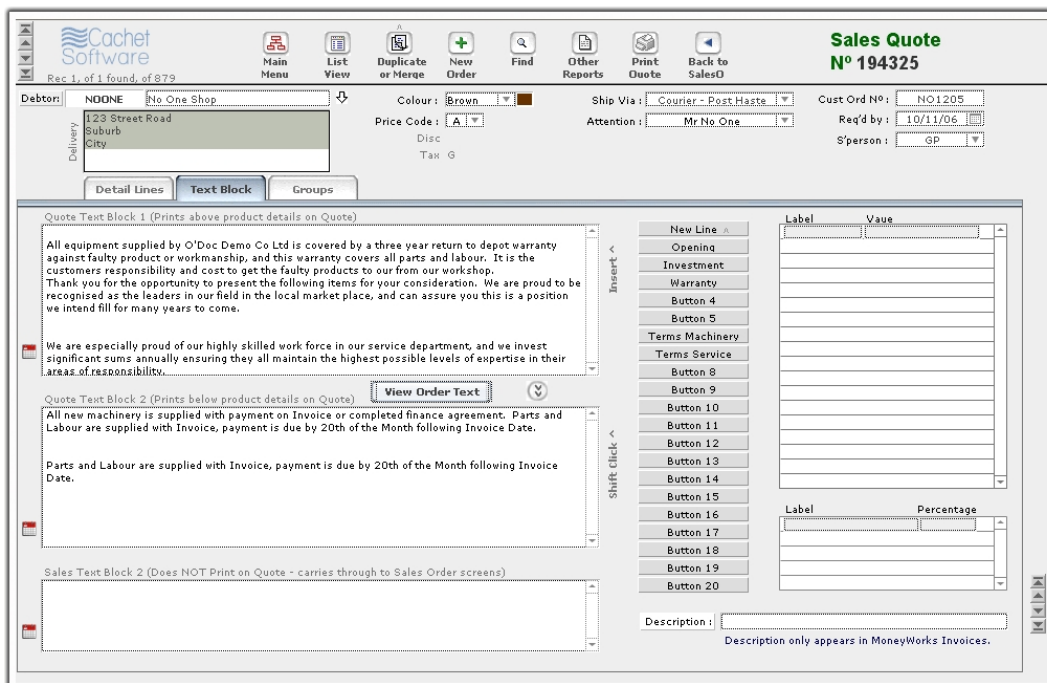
Cachet Software
Rec 1, of 1 found, of 879

Main Menu
List View
Duplicate or Merge
New Order
Find
Other Reports
Print Quote
Back to SalesO

Sales Quote
Nº 194325

Debtor: NOONE No One Shop
Delivery
123 Street Road
Suburb
City

Colour : Brown
Price Code : A
Disc
Tax G

Ship Via : Courier - Post Haste
Attention : Mr No One

Cust Ord Nº : NO1205
Req'd by : 10/11/06
S'person : GP

Detail Lines | Text Block | Groups

Quote Text Block 1 (Prints above product details on Quote)

All equipment supplied by O'Doc Demo Co Ltd is covered by a three year return to depot warranty against faulty product or workmanship, and this warranty covers all parts and labour. It is the customers responsibility and cost to get the faulty products to our from our workshop.
Thank you for the opportunity to present the following items for your consideration. We are proud to be recognised as the leaders in our field in the local market place, and can assure you this is a position we intend fill for many years to come.

We are especially proud of our highly skilled work force in our service department, and we invest significant sums annually ensuring they all maintain the highest possible levels of expertise in their areas of responsibility.

Quote Text Block 2 (Prints below product details on Quote)
View Order Text

All new machinery is supplied with payment on Invoice or completed finance agreement. Parts and Labour are supplied with Invoice, payment is due by 20th of the Month following Invoice Date.

Parts and Labour are supplied with Invoice, payment is due by 20th of the Month following Invoice Date.

Sales Text Block 2 (Does NOT Print on Quote - carries through to Sales Order screens)

Insert <
Shift Click <

New Line
Opening
Investment
Warranty
Button 4
Button 5
Terms Machinery
Terms Service
Button 8
Button 9
Button 10
Button 11
Button 12
Button 13
Button 14
Button 15
Button 16
Button 17
Button 18
Button 19
Button 20

Label Vaue

Label Percentage

Description :
Description only appears in MoneyWorks Invoices.